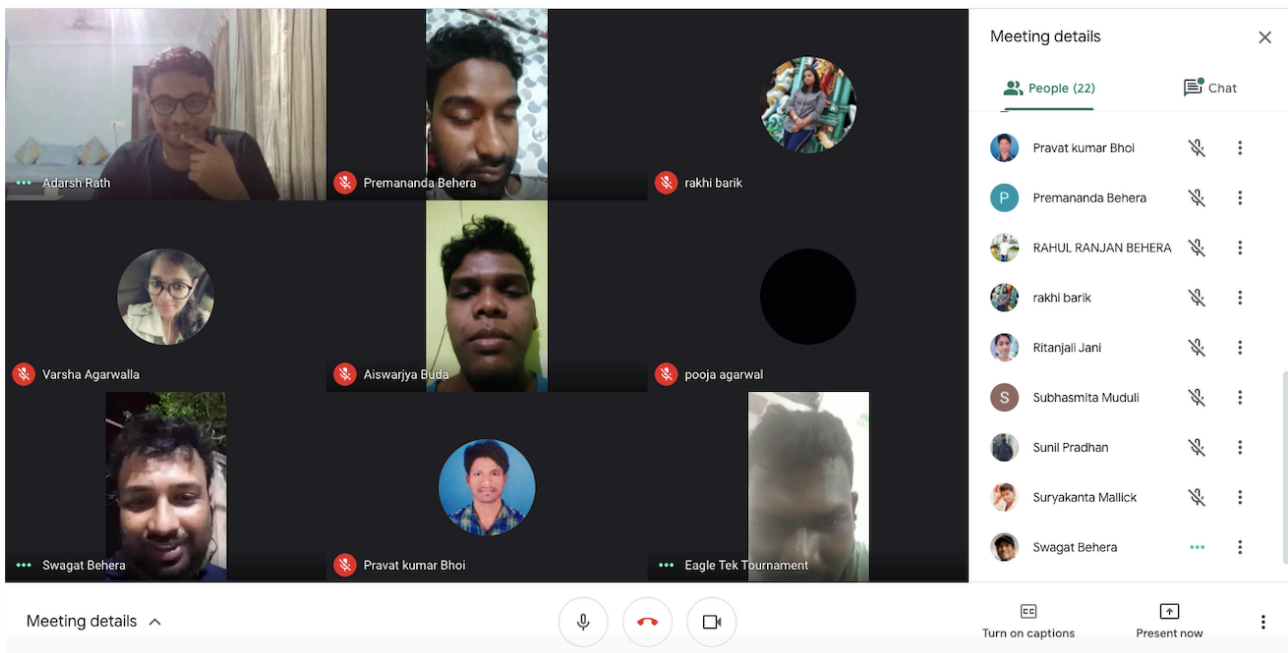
Adarsh Rath

Premananda Behera

rakhi barik

Varsha Agarwalla

Aiswarjya Buda

pooja agarwal

Swagat Behera

Pravat kumar Bhoi

Eagle Tek Tournament

Meeting details

People (22)

Chat

Pravat kumar Bhoi

P Premananda Behera

RAHUL RANJAN BEHERA

rakhi barik

Ritanjali Jani

S Subhasmita Muduli

Sunil Pradhan

Suryakanta Mallick

Swagat Behera

Meeting details

Turn on captions

Present now